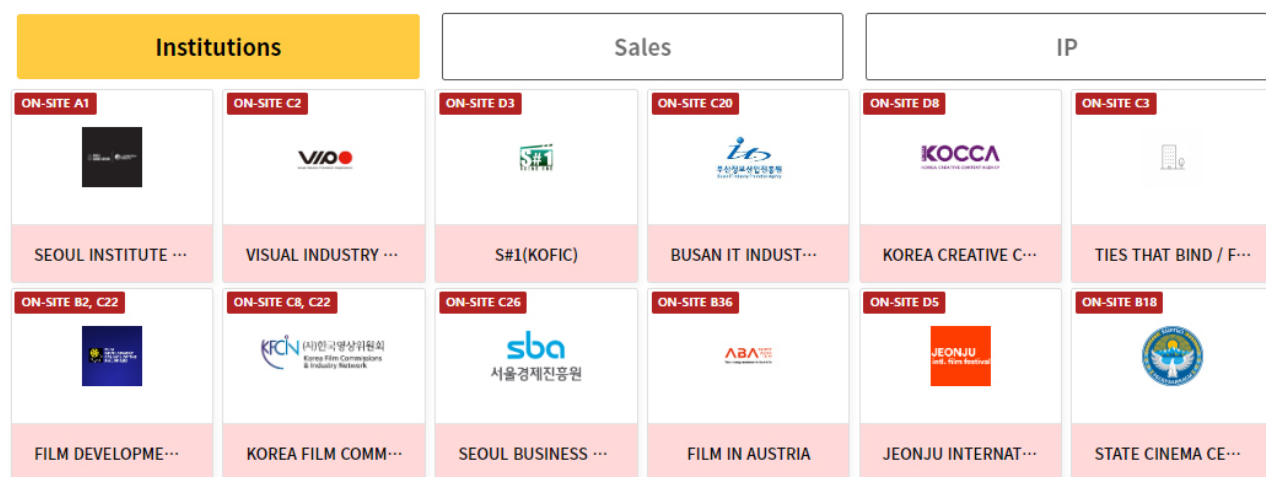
Institutions

Sales

IP

ON-SITE A1

SEOUL INSTITUTE ···

ON-SITE C2

VIPO

VISUAL INDUSTRY ···

ON-SITE D3

S#1

S#1(KOFIC)

ON-SITE C20

부산정보산업진흥원

BUSAN IT INDUST···

ON-SITE D8

KOCCA

KOREA CREATIVE C···

ON-SITE C3

TIES THAT BIND / F···

ON-SITE B2, C22

FILM DEVELOPME···

ON-SITE C8, C22

KFCN (사)한국영상위원회 Korea Film Commissions & Industry Network

KOREA FILM COMM···

ON-SITE C26

sba 서울경제진흥원

SEOUL BUSINESS ···

ON-SITE B36

ABA

FILM IN AUSTRIA

ON-SITE D5

JEONJU intl. film festival

JEONJU INTERNAT···

ON-SITE B18

STATE CINEMA CE···